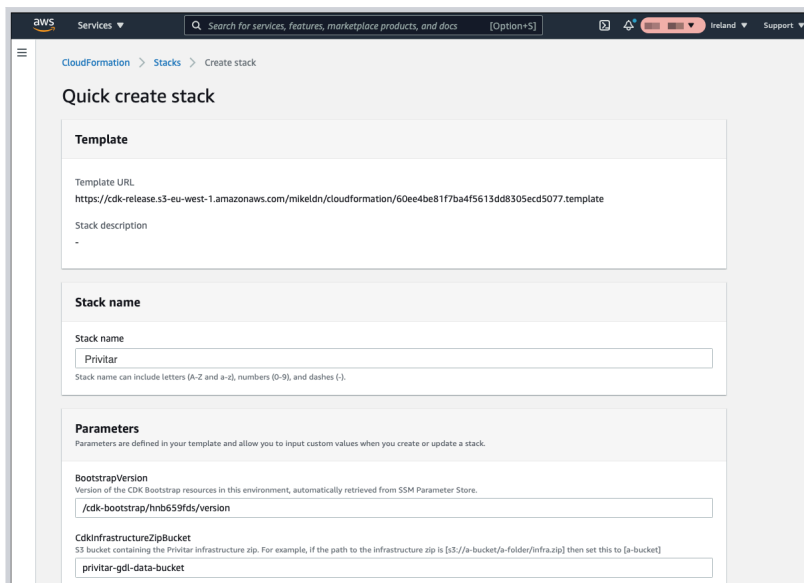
aws Services ▼ Search for services, features, marketplace products, and docs [Option+S] Ireland ▼ Support ▼

CloudFormation > Stacks > Create stack

Quick create stack

Template

Template URL
https://cdk-release.s3-eu-west-1.amazonaws.com/mikeldn/cloudformation/60ee4be81f7ba4f5613dd8305ecd5077.template

Stack description
-

Stack name

Stack name
Privitar
Stack name can include letters (A-Z and a-z), numbers (0-9), and dashes (-).

Parameters
Parameters are defined in your template and allow you to input custom values when you create or update a stack.

BootstrapVersion
Version of the CDK Bootstrap resources in this environment, automatically retrieved from SSM Parameter Store.
/cdk-bootstrap/hnb659fds/version

CdkInfrastructureZipBucket
S3 bucket containing the Privitar infrastructure zip. For example, if the path to the infrastructure zip is [s3://a-bucket/a-folder/infra.zip] then set this to [a-bucket]
privitar-gdl-data-bucket